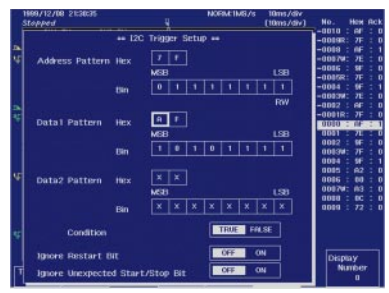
1999/12/08 21:36:35
Stopped
NORM:1MS/s 10ms/div (10ms/div)

No. Hex Ack
-0010 : AF : 0
-0009E : 7F : 1
-0008 : AF : 1
-0007M : 7E : 0
-0006 : 9F : 1
-0005R : 7F : 0
-0004 : 9F : 1
-0003M : 7E : 0
-0002 : AF : 0
-0001R : 7F : 0
0000 : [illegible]
0001 : 7E : 0
0002 : 9F : 0
0003M : 7F : 0
0004 : 9F : 1
0005 : A2 : 0
0006 : 00 : 0
0007M : A3 : 0
0008 : 8C : 0
0009 : 72 : 0

== I2C Trigger Setup ==

Address Pattern Hex 7 F
MSB LSB
Bin 0 1 1 1 1 1 1 1
RW

Data1 Pattern Hex A F
MSB LSB
Bin 1 0 1 0 1 1 1 1

Data2 Pattern Hex X X
MSB LSB
Bin X X X X X X X X

Condition TRUE FALSE

Ignore Restart Bit OFF ON

Ignore Unexpected Start/Stop Bit OFF ON

Display Number 0